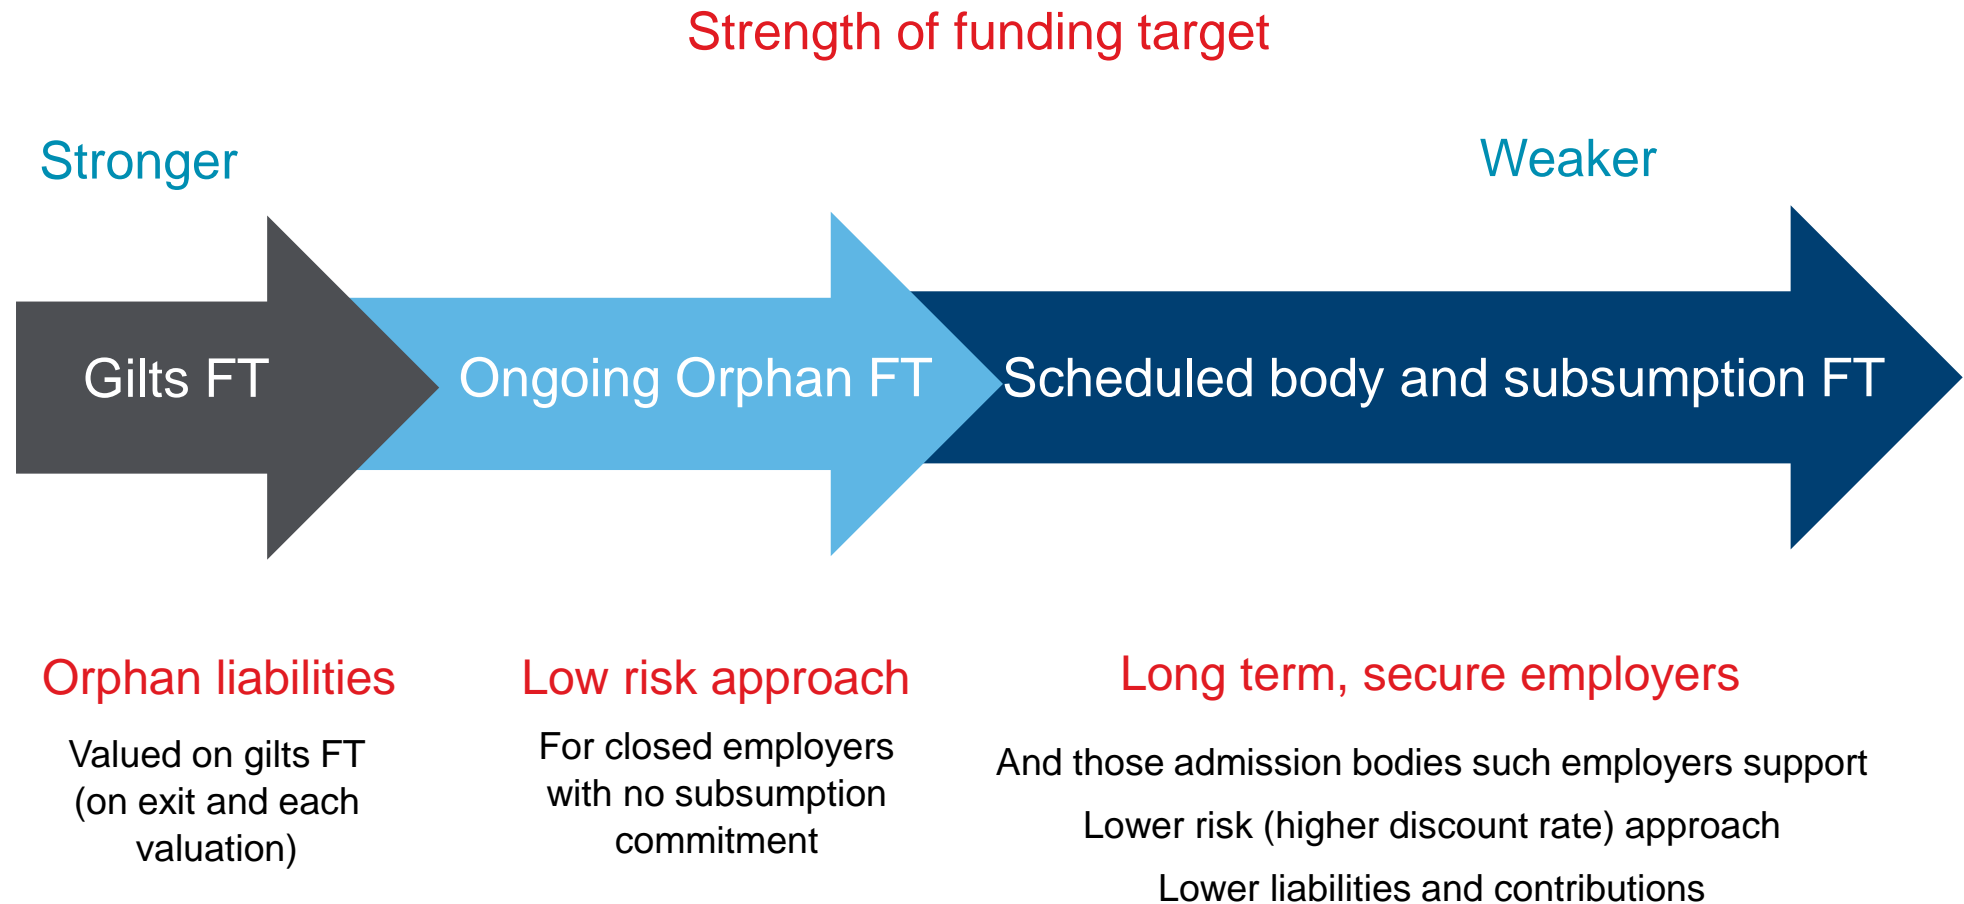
Strength of funding target

Stronger

Weaker

Gilts FT

Ongoing Orphan FT

Scheduled body and subsumption FT

Orphan liabilities

Valued on gilts FT (on exit and each valuation)

Low risk approach

For closed employers with no subsumption commitment

Long term, secure employers

And those admission bodies such employers support

Lower risk (higher discount rate) approach

Lower liabilities and contributions